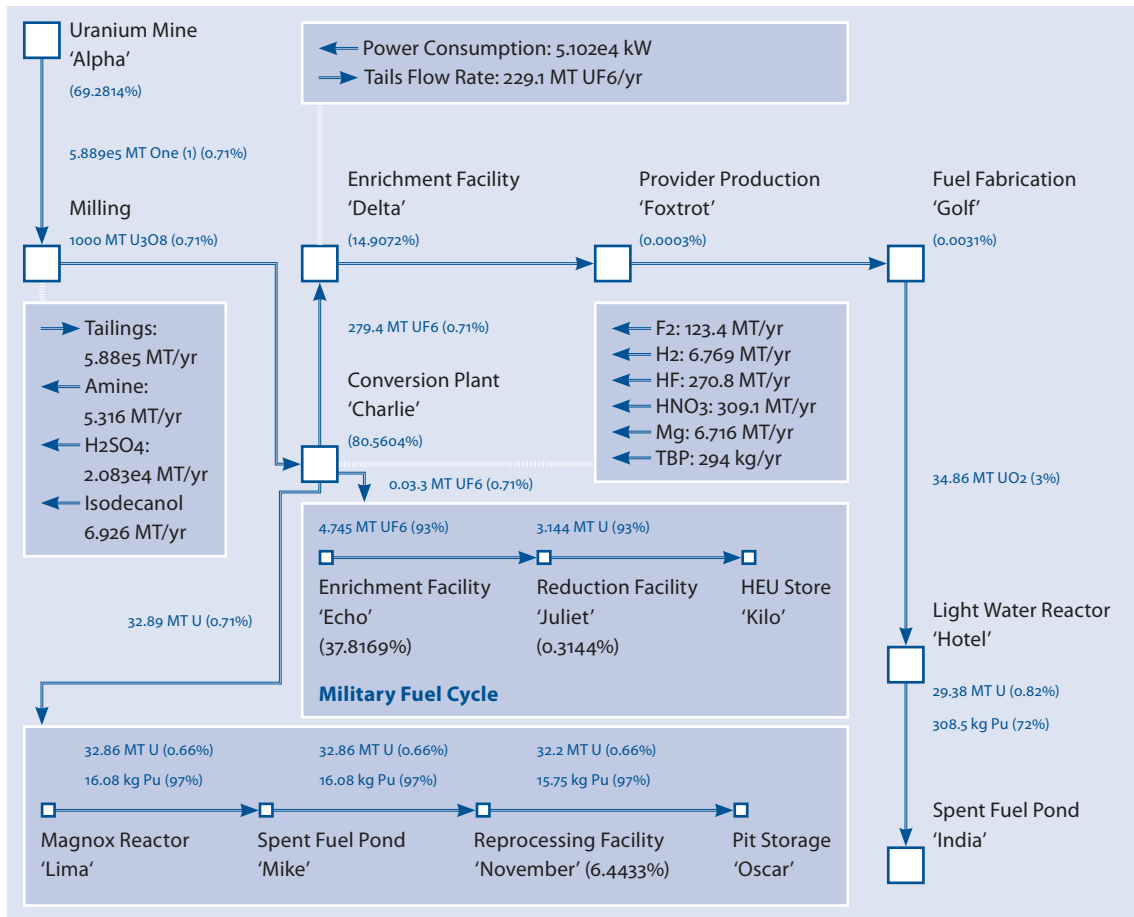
Uranium Mine
'Alpha'
(69.2814%)

5.889e5 MT One (1) (0.71%)

Milling
1000 MT U3O8 (0.71%)

Power Consumption: 5.102e4 kW
Tails Flow Rate: 229.1 MT UF6/yr

Enrichment Facility
'Delta'
(14.9072%)

Provider Production
'Foxtrot'
(0.0003%)

Fuel Fabrication
'Golf'
(0.0031%)

Tailings:
5.88e5 MT/yr
Amine:
5.316 MT/yr
H2SO4:
2.083e4 MT/yr
Isodecanol
6.926 MT/yr

279.4 MT UF6 (0.71%)

Conversion Plant
'Charlie'
(80.5604%)

F2: 123.4 MT/yr
H2: 6.769 MT/yr
HF: 270.8 MT/yr
HNO3: 309.1 MT/yr
Mg: 6.716 MT/yr
TBP: 294 kg/yr

0.03.3 MT UF6 (0.71%)

34.86 MT UO2 (3%)

4.745 MT UF6 (93%)
3.144 MT U (93%)

Enrichment Facility
'Echo'
(37.8169%)

Reduction Facility
'Juliet'
(0.3144%)

HEU Store
'Kilo'

Military Fuel Cycle

32.89 MT U (0.71%)

Light Water Reactor
'Hotel'
29.38 MT U (0.82%)
308.5 kg Pu (72%)

Spent Fuel Pond
'India'

32.86 MT U (0.66%)
16.08 kg Pu (97%)

32.86 MT U (0.66%)
16.08 kg Pu (97%)

32.2 MT U (0.66%)
15.75 kg Pu (97%)

Magnox Reactor
'Lima'

Spent Fuel Pond
'Mike'

Reprocessing Facility
'November' (6.4433%)

Pit Storage
'Oscar'